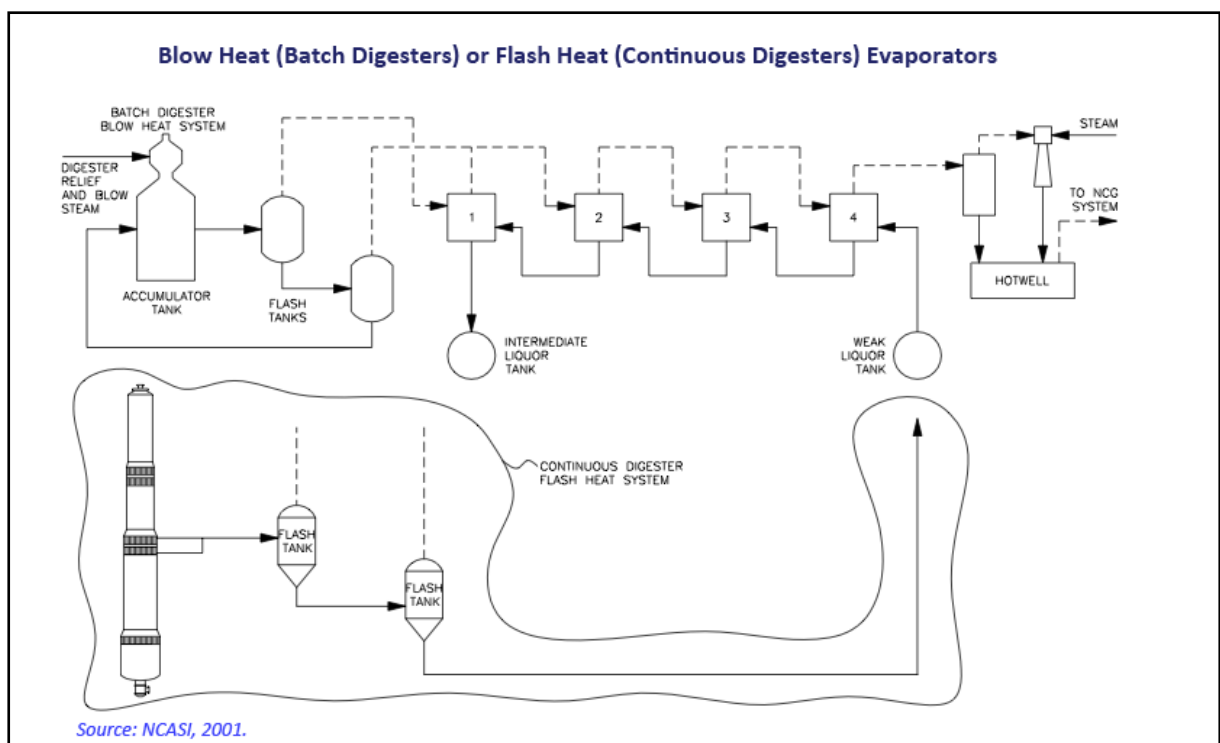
Blow Heat (Batch Digesters) or Flash Heat (Continuous Digesters) Evaporators

BATCH DIGESTER BLOW HEAT SYSTEM

DIGESTER RELIEF AND BLOW STEAM

ACCUMULATOR TANK

FLASH TANKS

1

2

3

4

STEAM

TO NCG SYSTEM

HOTWELL

INTERMEDIATE LIQUOR TANK

WEAK LIQUOR TANK

CONTINUOUS DIGESTER FLASH HEAT SYSTEM

FLASH TANK

FLASH TANK

Source: NCASI, 2001.